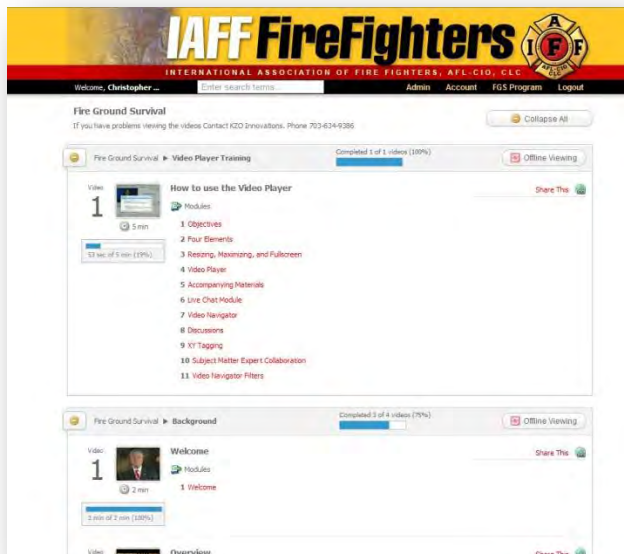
IAFF FireFighters

I A F F AFL-CIO CLC

INTERNATIONAL ASSOCIATION OF FIRE FIGHTERS, AFL-CIO, CLC

Welcome, Christopher ... Enter search terms... Admin Account FGS Program Logout

Fire Ground Survival

If you have problems viewing the videos Contact KZO Innovations. Phone 703-624-9386

Collapse All

Fire Ground Survival ▶ Video Player Training

Completed 1 of 1 videos (100%)

Offline Viewing

Video 1

5 min

53 sec of 5 min (19%)

How to use the Video Player

Share This

Modules

1 Objectives
2 Four Elements
3 Resizing, Maximizing, and Fullscreen
4 Video Player
5 Accompanying Materials
6 Live Chat Module
7 Video Navigator
8 Discussions
9 XY Tagging
10 Subject Matter Expert Collaboration
11 Video Navigator Filters

Fire Ground Survival ▶ Background

Completed 3 of 4 videos (75%)

Offline Viewing

Video 1

2 min

2 min of 2 min (100%)

Welcome

Share This

Modules

1 Welcome

Video

Overview

Share This